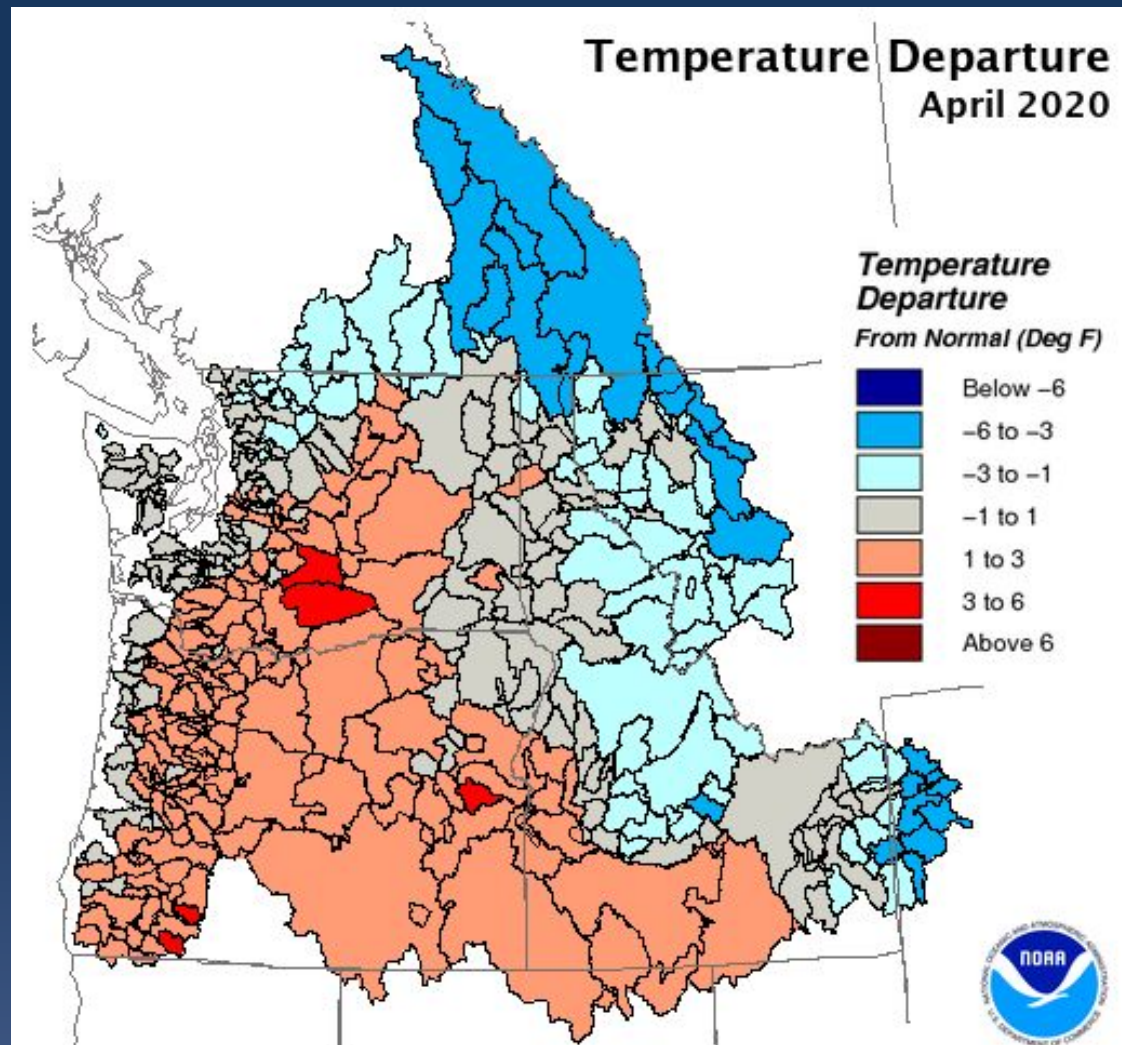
Temperature Departure
April 2020

Temperature Departure
From Normal (Deg F)

Below –6
–6 to –3
–3 to –1
–1 to 1
1 to 3
3 to 6
Above 6

NOAA
NATIONAL OCEANIC AND ATMOSPHERIC ADMINISTRATION
U.S. DEPARTMENT OF COMMERCE